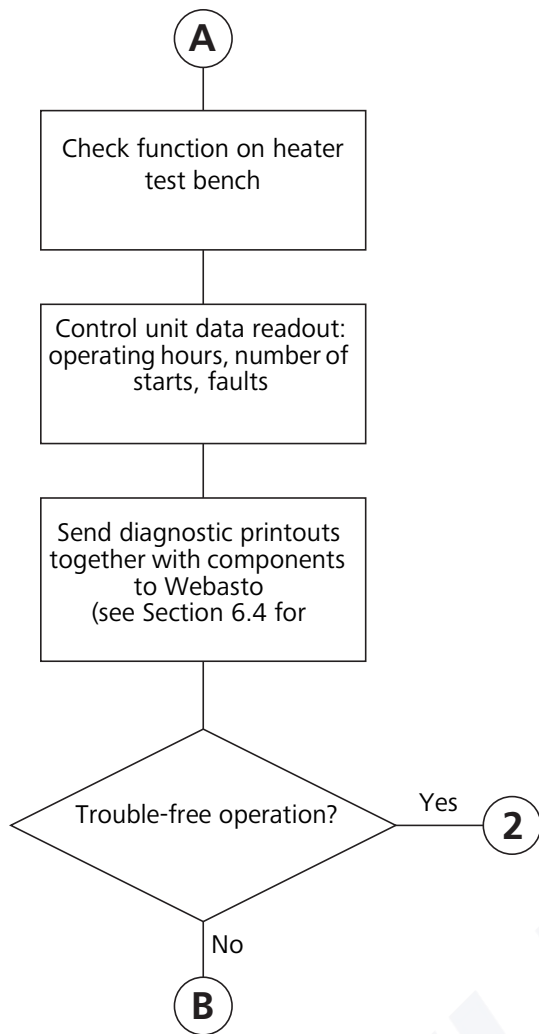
A

Check function on heater test bench

Control unit data readout: operating hours, number of starts, faults

Send diagnostic printouts together with components to Webasto (see Section 6.4 for

Trouble-free operation?

Yes

2

No

B